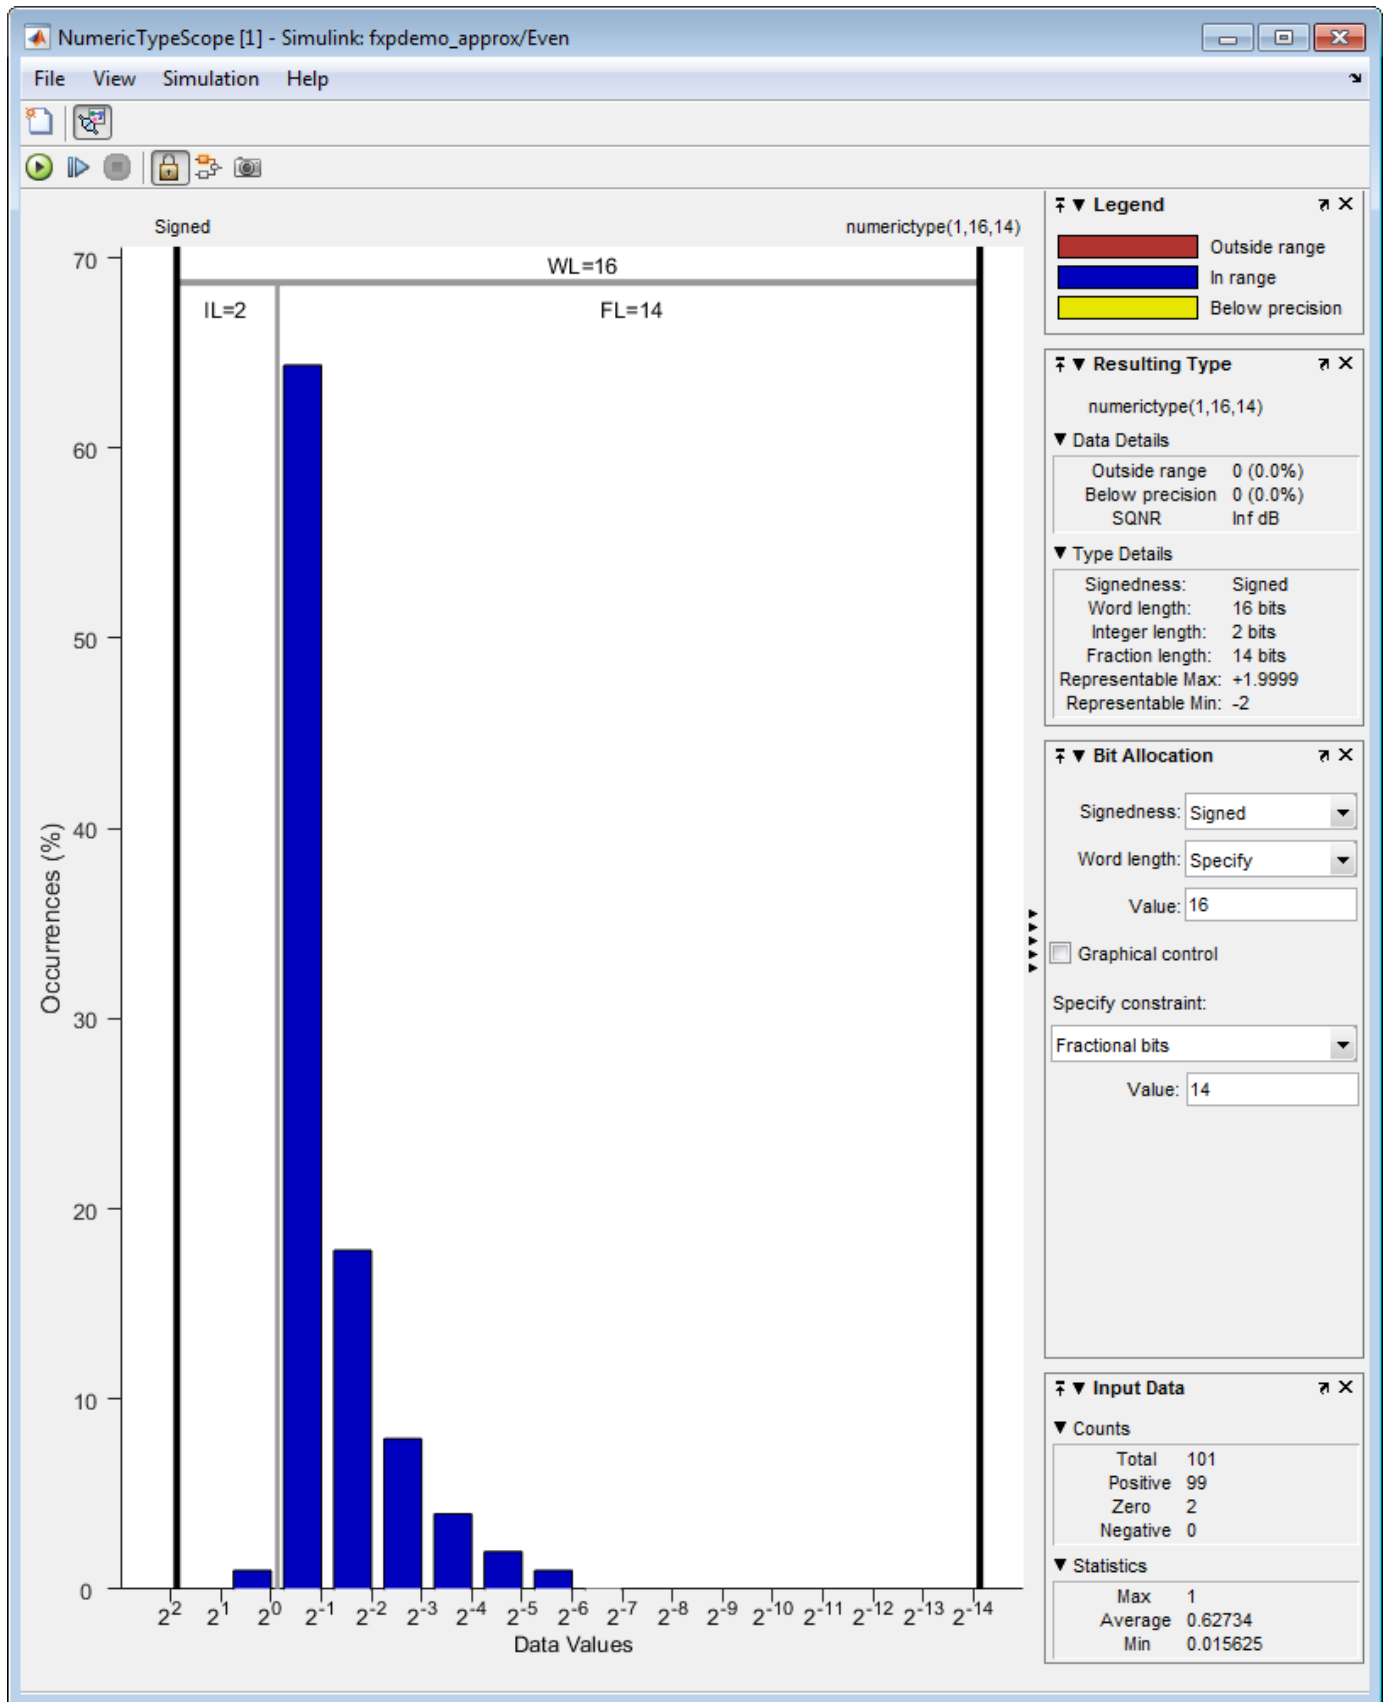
NumericTypeScope [1] - Simulink: fxpdemo_approx/Even

File View Simulation Help

Signed

numerictype(1,16,14)

WL=16

IL=2

FL=14

70
60
50
40
30
20
10
0

Occurrences (%)

$2^{2}$ $2^{1}$ $2^{0}$ $2^{-1}$ $2^{-2}$ $2^{-3}$ $2^{-4}$ $2^{-5}$ $2^{-6}$ $2^{-7}$ $2^{-8}$ $2^{-9}$ $2^{-10}$ $2^{-11}$ $2^{-12}$ $2^{-13}$ $2^{-14}$

Data Values

Legend

Outside range
In range
Below precision

Resulting Type

numerictype(1,16,14)

Data Details

| | |
|---|---|
| Outside range | 0 (0.0%) |
| Below precision | 0 (0.0%) |
| SQNR | Inf dB |

Type Details

| | |
|---|---|
| Signedness: | Signed |
| Word length: | 16 bits |
| Integer length: | 2 bits |
| Fraction length: | 14 bits |
| Representable Max: | +1.9999 |
| Representable Min: | -2 |

Bit Allocation

Signedness: Signed

Word length: Specify

Value: 16

Graphical control

Specify constraint:

Fractional bits

Value: 14

Input Data

Counts

| | |
|---|---|
| Total | 101 |
| Positive | 99 |
| Zero | 2 |
| Negative | 0 |

Statistics

| | |
|---|---|
| Max | 1 |
| Average | 0.62734 |
| Min | 0.015625 |